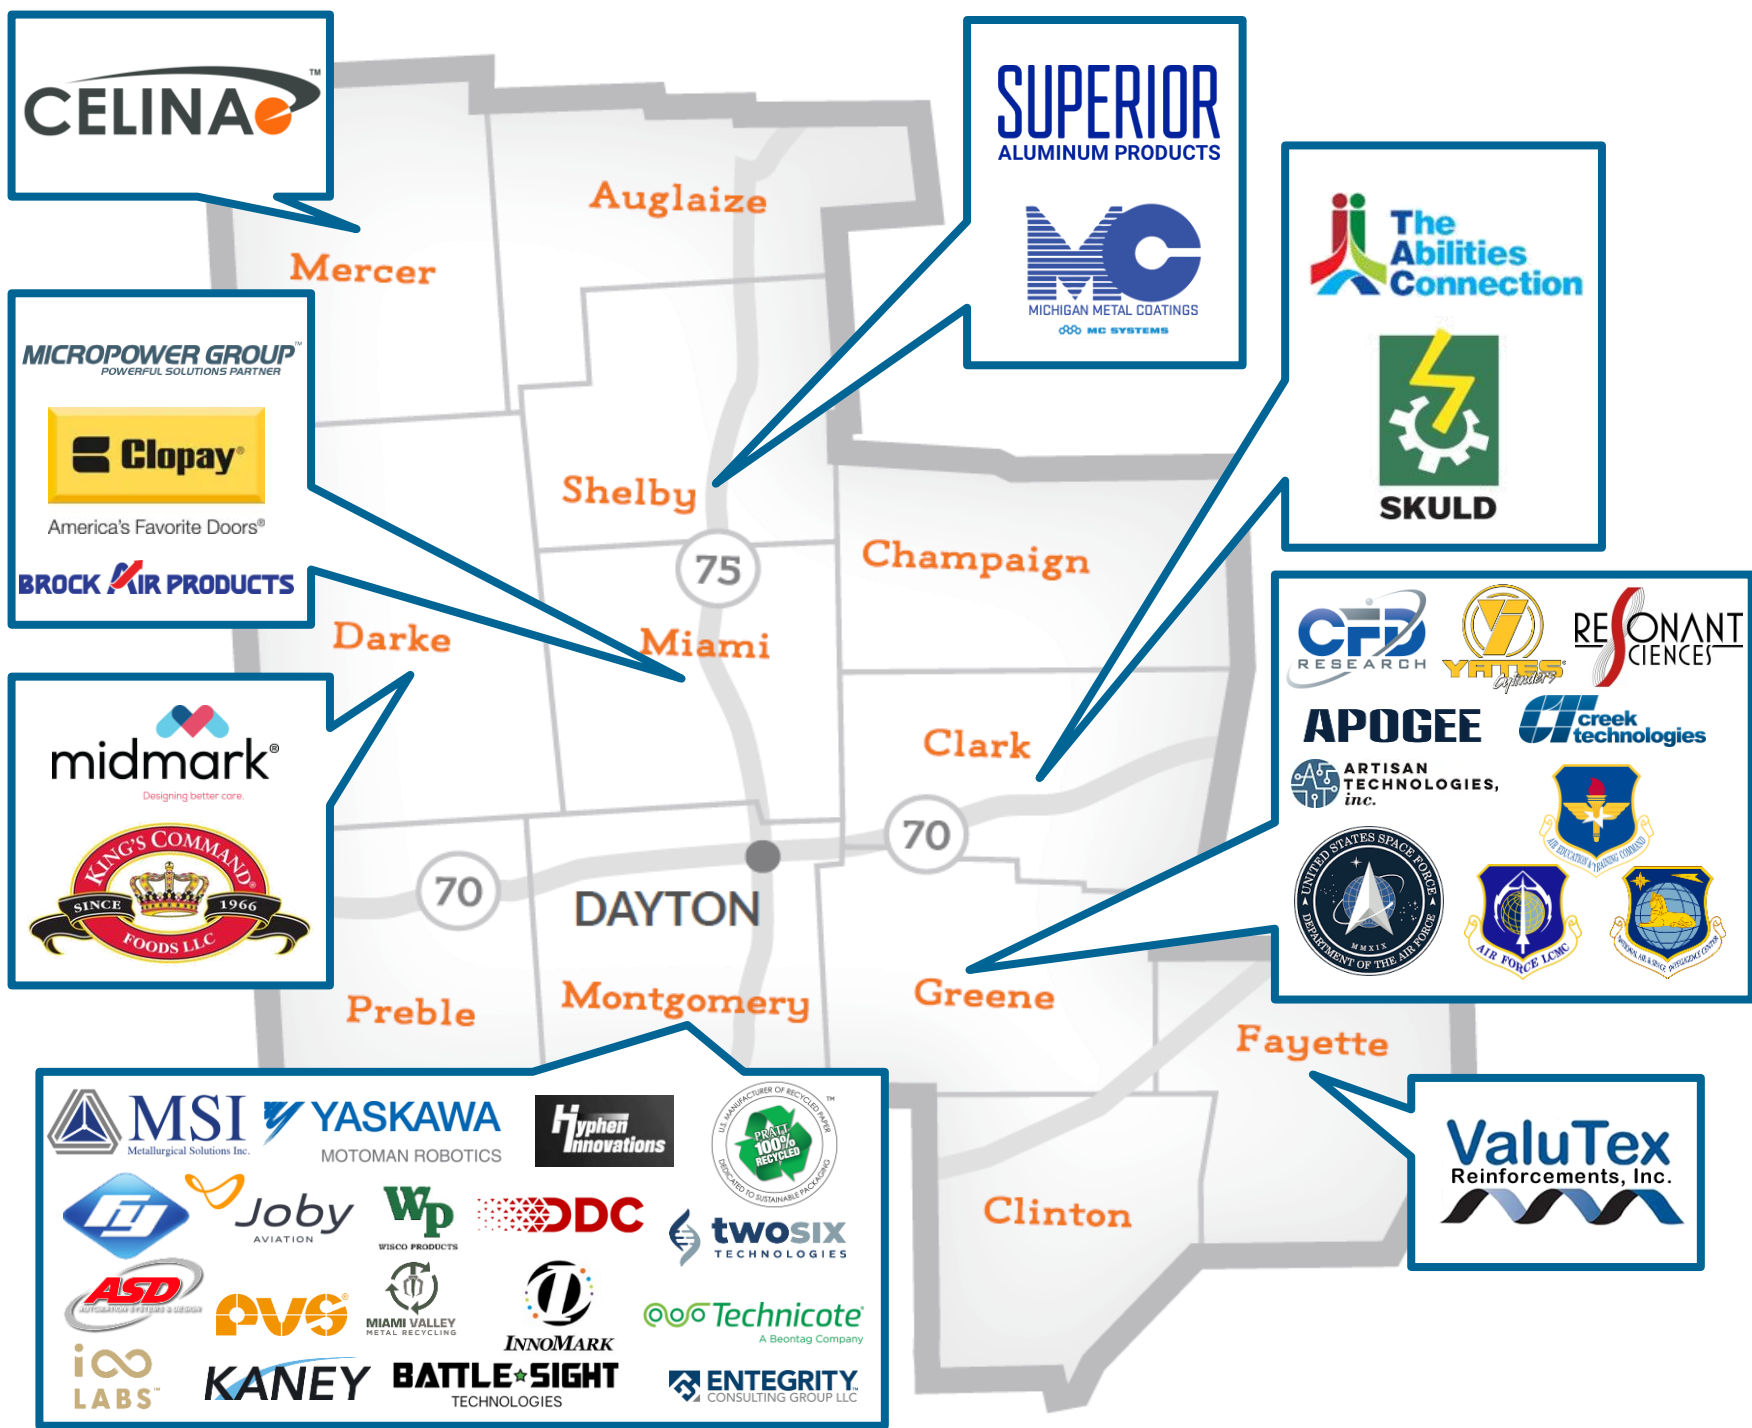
CELINA™

MICROPOWER GROUP™
POWERFUL SOLUTIONS PARTNER

Clopay®
America's Favorite Doors®

BROCK AIR PRODUCTS

midmark®
Designing better care.

KING'S COMMAND® SINCE 1966 FOODS LLC

SUPERIOR
ALUMINUM PRODUCTS

MC
MICHIGAN METAL COATINGS
MC SYSTEMS

The Abilities Connection

SKULD

CFD RESEARCH

YATES Cylinders

RESONANT SCIENCES

APOGEE

creek technologies

ARTISAN TECHNOLOGIES, inc.

AIR EDUCATION AND TRAINING COMMAND

UNITED STATES SPACE FORCE
DEPARTMENT OF THE AIR FORCE
MMXIX

AIR FORCE LCMC

NATIONAL AIR & SPACE INTELLIGENCE CENTER

ValuTex
Reinforcements, Inc.

Auglaize

Mercer

Shelby

75

Champaign

Darke

Miami

Clark

70

70

DAYTON

Preble

Montgomery

Greene

Fayette

Clinton

MSI
Metallurgical Solutions Inc.

YASKAWA
MOTOMAN ROBOTICS

Hyphen Innovations

U.S. MANUFACTURER OF RECYCLED PAPER
PRATT 100% RECYCLED
DEDICATED TO SUSTAINABLE PACKAGING

Joby
AVIATION

WP
WISCO PRODUCTS

DDC

twosix
TECHNOLOGIES

ASD
AUTOMATION SYSTEMS & DESIGN

PVS

MIAMI VALLEY
METAL RECYCLING

INNOMARK

Technicote
A Beontag Company

i∞
LABS™

KANEY

BATTLE★SIGHT
TECHNOLOGIES

ENTEGRITY
CONSULTING GROUP LLC